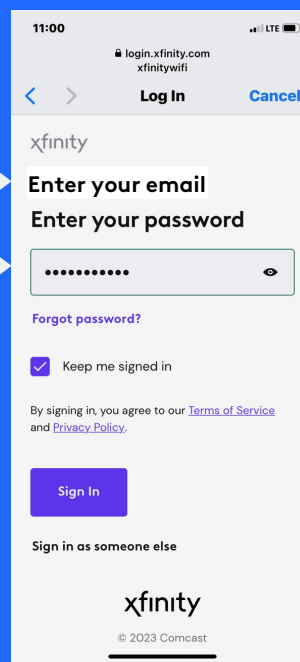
11:00
LTE
login.xfinity.com
xfinitywifi
Log In
Cancel
xfinity
Enter your email
Enter your password
•••••••••••
Forgot password?
Keep me signed in
By signing in, you agree to our Terms of Service and Privacy Policy.
Sign In
Sign in as someone else
xfinity
© 2023 Comcast